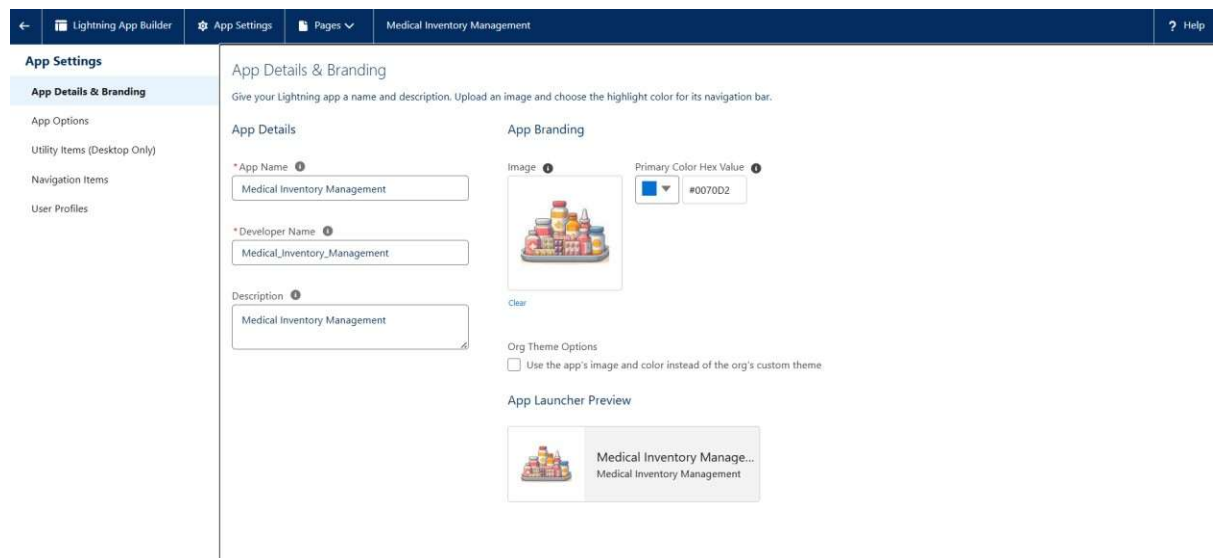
Lightning App Builder App Settings Pages Medical Inventory Management ? Help

App Settings

App Details & Branding

App Options

Utility Items (Desktop Only)

Navigation Items

User Profiles

App Details & Branding

Give your Lightning app a name and description. Upload an image and choose the highlight color for its navigation bar.

App Details

*App Name

Medical Inventory Management

*Developer Name

Medical_Inventory_Management

Description

Medical Inventory Management

App Branding

Image

Clear

Primary Color Hex Value

#0070D2

Org Theme Options

Use the app's image and color instead of the org's custom theme

App Launcher Preview

Medical Inventory Manage...
Medical Inventory Management